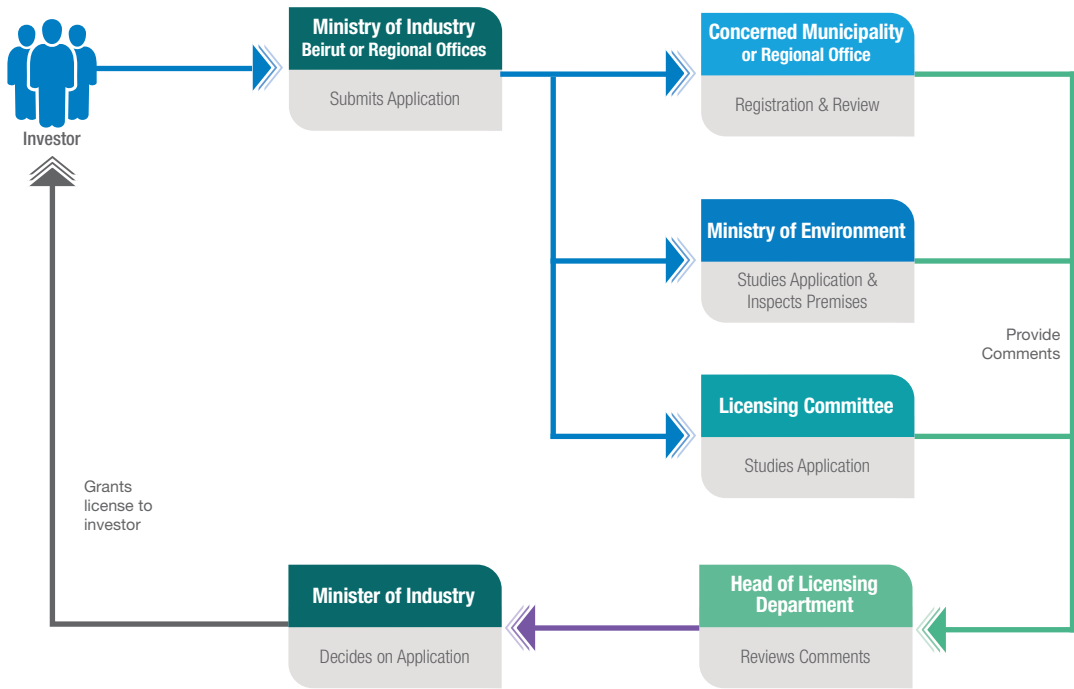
Investor

Ministry of Industry
Beirut or Regional Offices

Submits Application

Concerned Municipality
or Regional Office

Registration & Review

Ministry of Environment

Studies Application & Inspects Premises

Provide Comments

Licensing Committee

Studies Application

Grants license to investor

Minister of Industry

Decides on Application

Head of Licensing Department

Reviews Comments